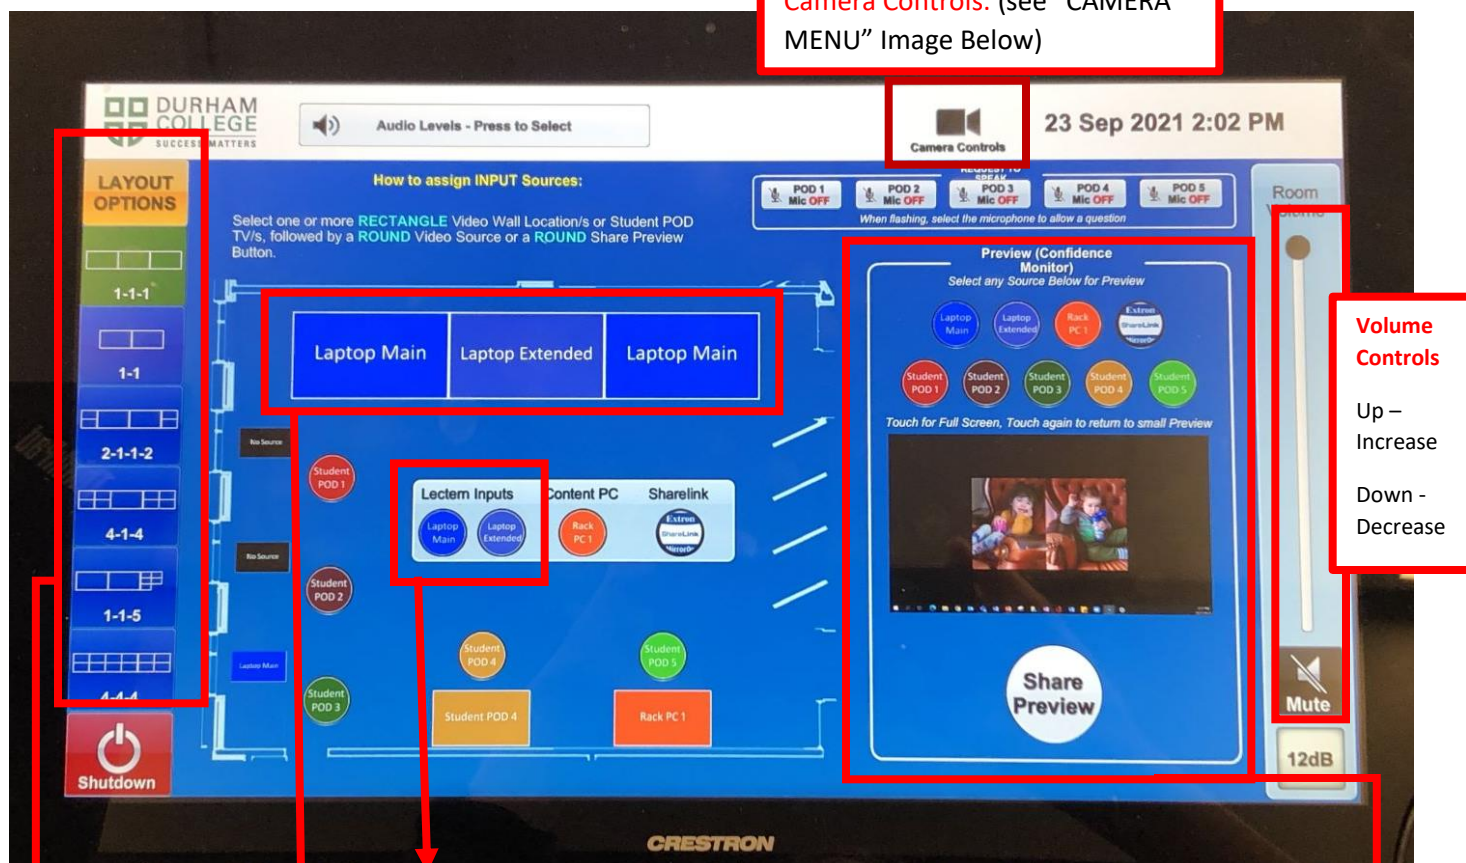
Camera Controls: (see "CAMERA MENU" Image Below)

DURHAM COLLEGE SUCCESS MATTERS

Audio Levels - Press to Select

Camera Controls

23 Sep 2021 2:02 PM

LAYOUT OPTIONS

1-1-1

1-1

2-1-1-2

4-1-4

1-1-5

4-4-4

Shutdown

How to assign INPUT Sources:

Select one or more RECTANGLE Video Wall Location/s or Student POD TV/s, followed by a ROUND Video Source or a ROUND Share Preview Button.

REQUEST TO SPEAK

POD 1 Mic OFF

POD 2 Mic OFF

POD 3 Mic OFF

POD 4 Mic OFF

POD 5 Mic OFF

When flashing, select the microphone to allow a question

Room Volume

Laptop Main

Laptop Extended

Laptop Main

No Source

No Source

Laptop Main

Student POD 1

Student POD 2

Student POD 3

Lectern Inputs

Laptop Main

Laptop Extended

Content PC

Rack PC 1

Sharelink

Extron ShareLink Mirror

Student POD 4

Student POD 5

Student POD 4

Rack PC 1

Preview (Confidence Monitor)
Select any Source Below for Preview

Laptop Main

Laptop Extended

Rack PC 1

Extron ShareLink Mirror

Student POD 1

Student POD 2

Student POD 3

Student POD 4

Student POD 5

Touch for Full Screen, Touch again to return to small Preview

Share Preview

Mute

12dB

Volume Controls

Up – Increase

Down - Decrease

CRESTRON